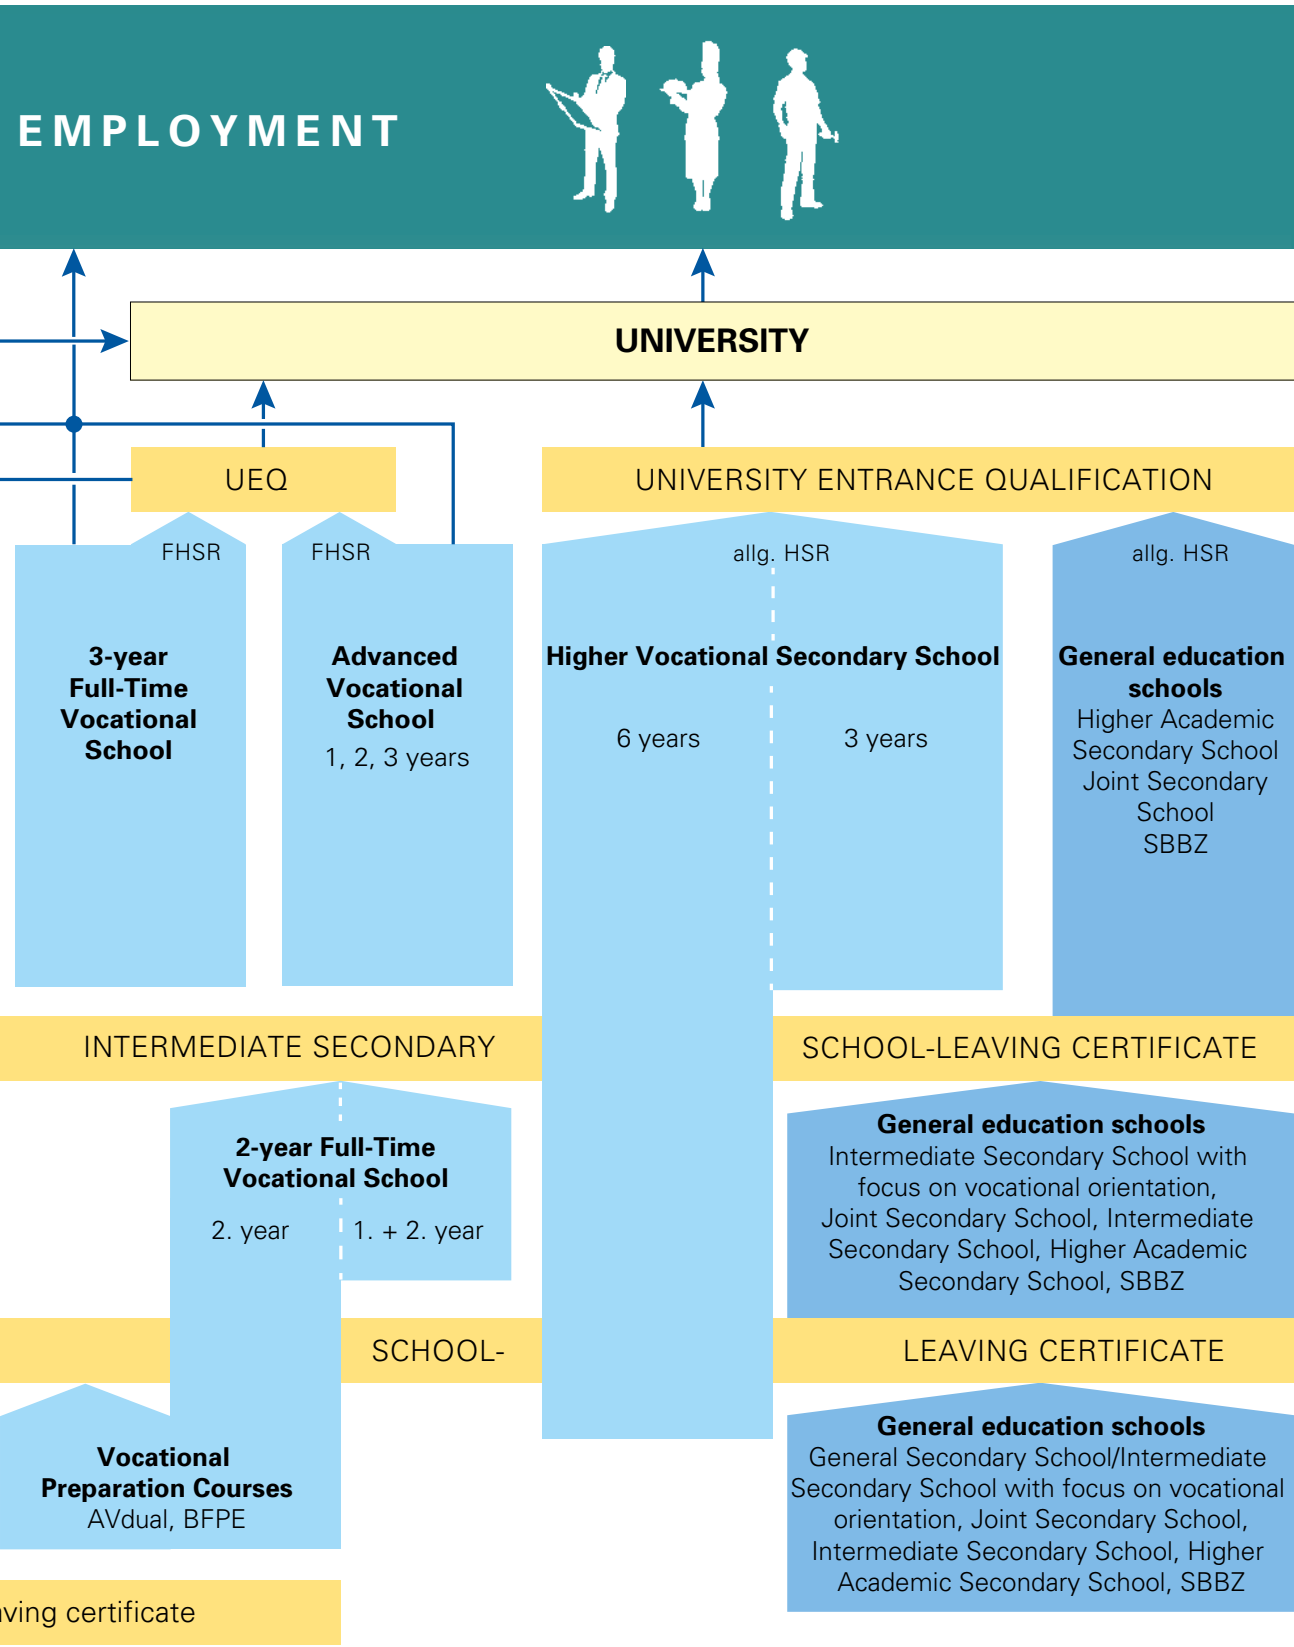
EMPLOYMENT

UNIVERSITY

UEQ

UNIVERSITY ENTRANCE QUALIFICATION

FHSR

3-year Full-Time Vocational School

FHSR

Advanced Vocational School
1, 2, 3 years

allg. HSR

Higher Vocational Secondary School

6 years

3 years

allg. HSR

General education schools
Higher Academic Secondary School
Joint Secondary School
SBBZ

INTERMEDIATE SECONDARY

SCHOOL-LEAVING CERTIFICATE

2-year Full-Time Vocational School

2. year

1. + 2. year

General education schools
Intermediate Secondary School with focus on vocational orientation, Joint Secondary School, Intermediate Secondary School, Higher Academic Secondary School, SBBZ

SCHOOL-

LEAVING CERTIFICATE

Vocational Preparation Courses
AVdual, BFPE

General education schools
General Secondary School/Intermediate Secondary School with focus on vocational orientation, Joint Secondary School, Intermediate Secondary School, Higher Academic Secondary School, SBBZ

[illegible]ving certificate